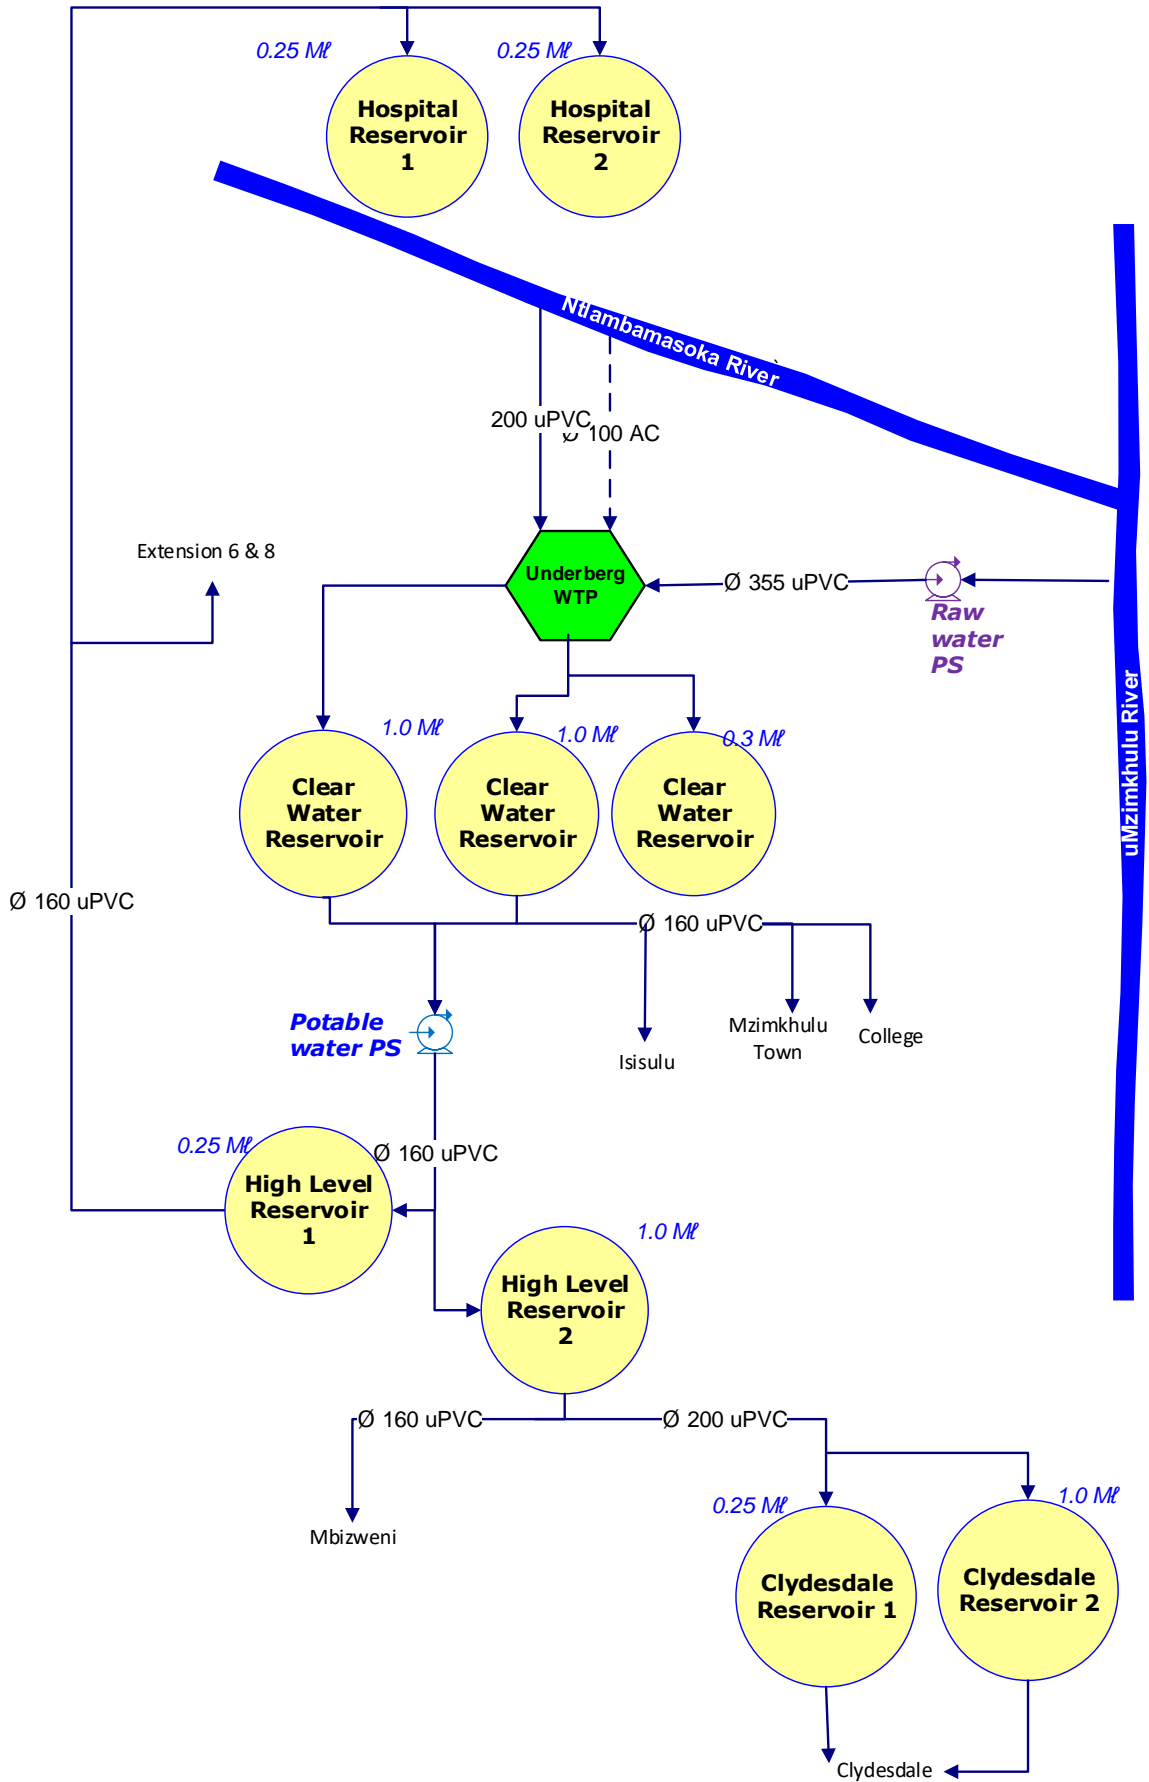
0.25 Mℓ
Hospital Reservoir 1
0.25 Mℓ
Hospital Reservoir 2

Ntlambamasoka River

200 uPVC
Ø 100 AC

Extension 6 & 8

Underberg WTP

Ø 355 uPVC

Raw water PS

uMzimkhulu River

1.0 Mℓ
Clear Water Reservoir
1.0 Mℓ
Clear Water Reservoir
0.3 Mℓ
Clear Water Reservoir

Ø 160 uPVC

Ø 160 uPVC

Potable water PS

Isisulu
Mzimkhulu Town
College

0.25 Mℓ
Ø 160 uPVC
High Level Reservoir 1

1.0 Mℓ
High Level Reservoir 2

Ø 160 uPVC
Ø 200 uPVC

Mbizweni

0.25 Mℓ
Clydesdale Reservoir 1
1.0 Mℓ
Clydesdale Reservoir 2

Clydesdale